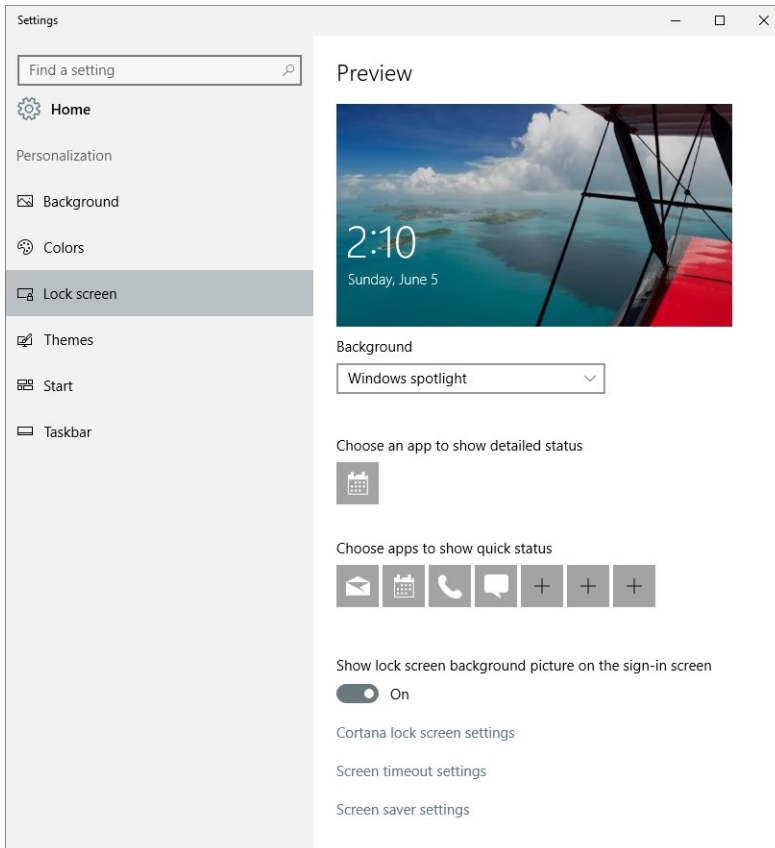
Settings

Find a setting

Home

Personalization

Background

Colors

Lock screen

Themes

Start

Taskbar

Preview

2:10
Sunday, June 5

Background

Windows spotlight

Choose an app to show detailed status

Choose apps to show quick status

+ + +

Show lock screen background picture on the sign-in screen

On

Cortana lock screen settings

Screen timeout settings

Screen saver settings